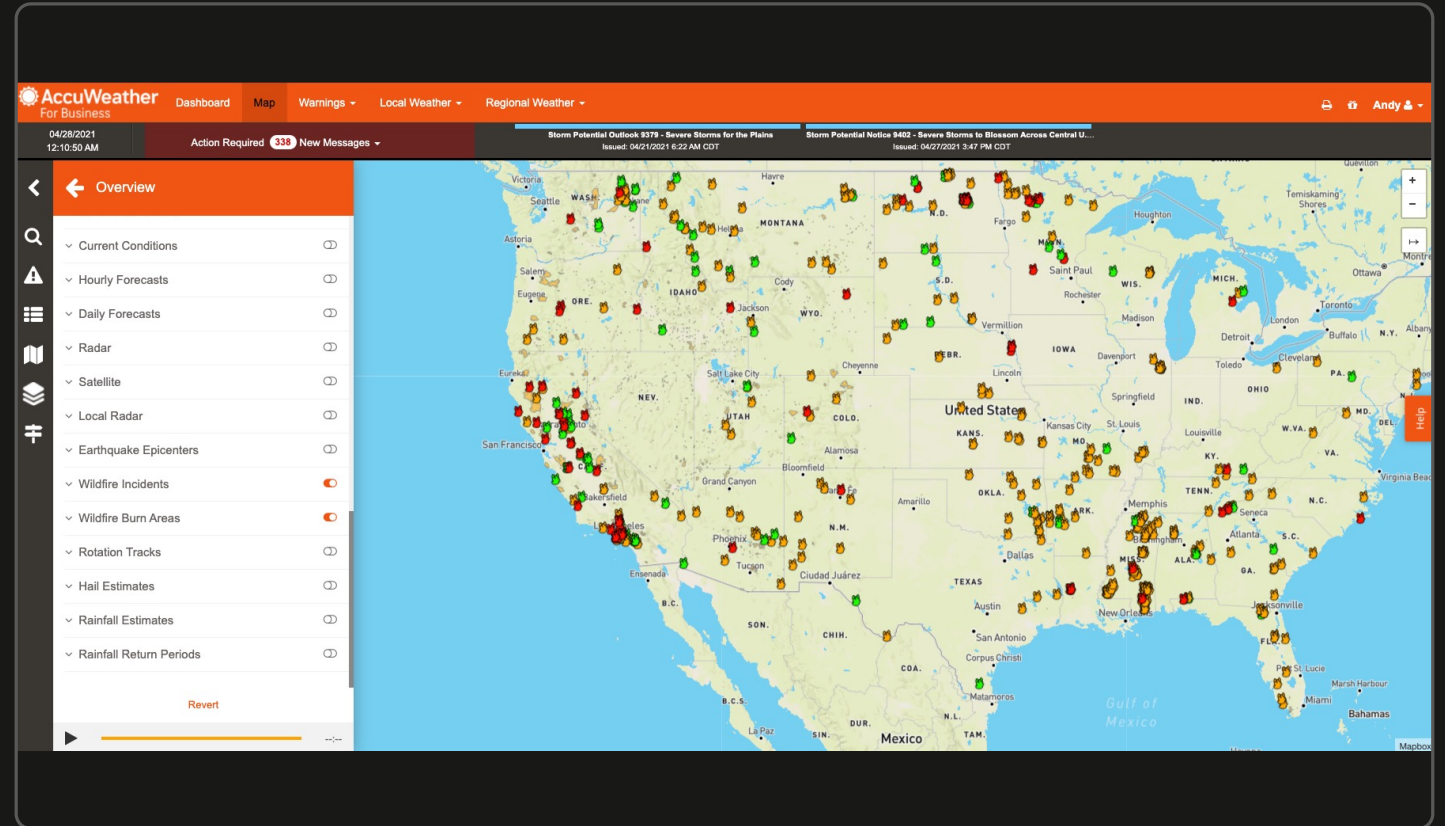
AccuWeather For Business

Dashboard
Map
Warnings
Local Weather
Regional Weather
Andy

04/28/2021
12:10:50 AM

Action Required 338 New Messages

Storm Potential Outlook 9379 - Severe Storms for the Plains
Issued: 04/21/2021 6:22 AM CDT

Storm Potential Notice 9402 - Severe Storms to Blossom Across Central U...
Issued: 04/27/2021 3:47 PM CDT

Overview

Current Conditions
Hourly Forecasts
Daily Forecasts
Radar
Satellite
Local Radar
Earthquake Epicenters
Wildfire Incidents
Wildfire Burn Areas
Rotation Tracks
Hail Estimates
Rainfall Estimates
Rainfall Return Periods

Revert

--:--

Victoria
Seattle
WASH.
Astoria
Salem
Eugene
Eureka
San Francisco
Bakersfield
Los Angeles
Ensenada
Havre
Helena
MONTANA
IDAHO
Cody
Jackson
WYO.
NEV.
Salt Lake City
UTAH
Cheyenne
COLO.
Grand Canyon
Phoenix
Tucson
Alamosa
Bloomfield
N.M.
Ciudad Juárez
Amarillo
N.D.
Fargo
S.D.
Vermillion
NEBR.
Lincoln
KANS.
OKLA.
TEXAS
Dallas
Austin
San Antonio
Corpus Christi
Matamoros
MINN.
Saint Paul
Rochester
IOWA
WIS.
Madison
Davenport
Springfield
MO.
Kansas City
St. Louis
United States
ILL.
IND.
OHIO
MICH.
Detroit
Toledo
Cleveland
Louisville
KY.
TENN.
Memphis
ARK.
MISS.
ALA.
Birmingham
Atlanta
GA.
Seneca
New Orleans
Jacksonville
FLA.
Port St. Lucie
Miami
Marsh Harbor
Bahamas
Virginia Beach
W.VA.
PA.
N.Y.
Buffalo
London
Ottawa
Montreal
Hougton
Temiskaming Shores
Quebec
Gulf of Mexico
B.C.
SON.
CHIH.
COA.
B.C.S.
DUR.
N.L.
La Paz
Mexico
Help
Mapbox